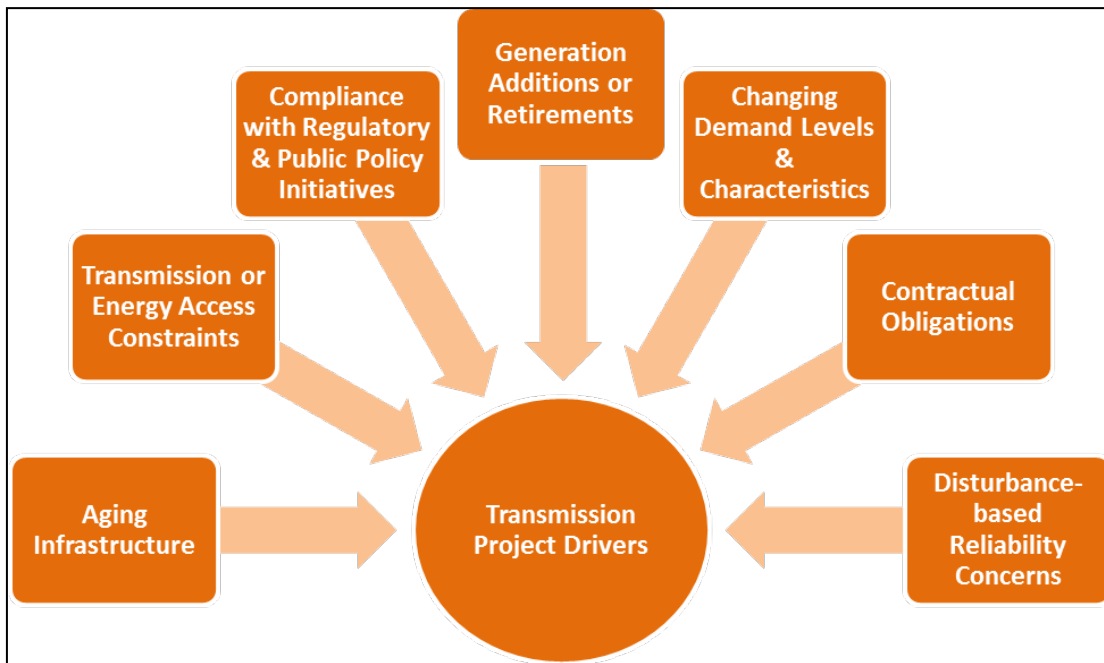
Generation Additions or Retirements

Compliance with Regulatory & Public Policy Initiatives

Changing Demand Levels & Characteristics

Transmission or Energy Access Constraints

Contractual Obligations

Aging Infrastructure

Transmission Project Drivers

Disturbance-based Reliability Concerns